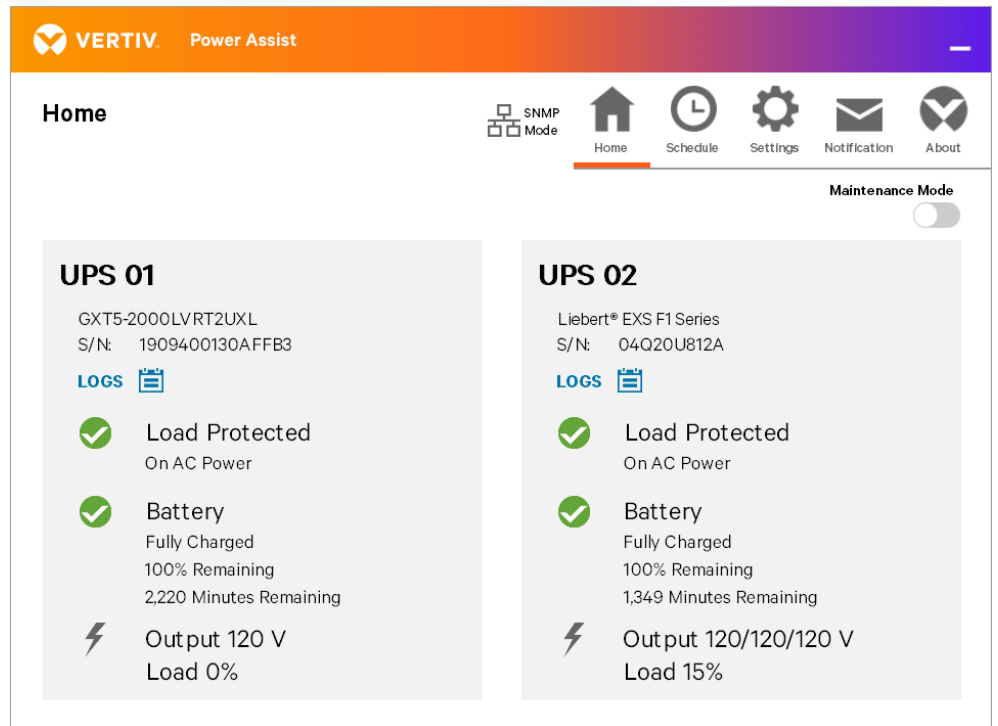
VERTIV. Power Assist

Home

SNMP Mode

Home Schedule Settings Notification About

Maintenance Mode

UPS 01

GXT5-2000LVRT2UXL
S/N: 1909400130AFFB3

LOGS

Load Protected
On AC Power

Battery
Fully Charged
100% Remaining
2,220 Minutes Remaining

Output 120 V
Load 0%

UPS 02

Liebert® EXS F1 Series
S/N: 04Q20U812A

LOGS

Load Protected
On AC Power

Battery
Fully Charged
100% Remaining
1,349 Minutes Remaining

Output 120/120/120 V
Load 15%